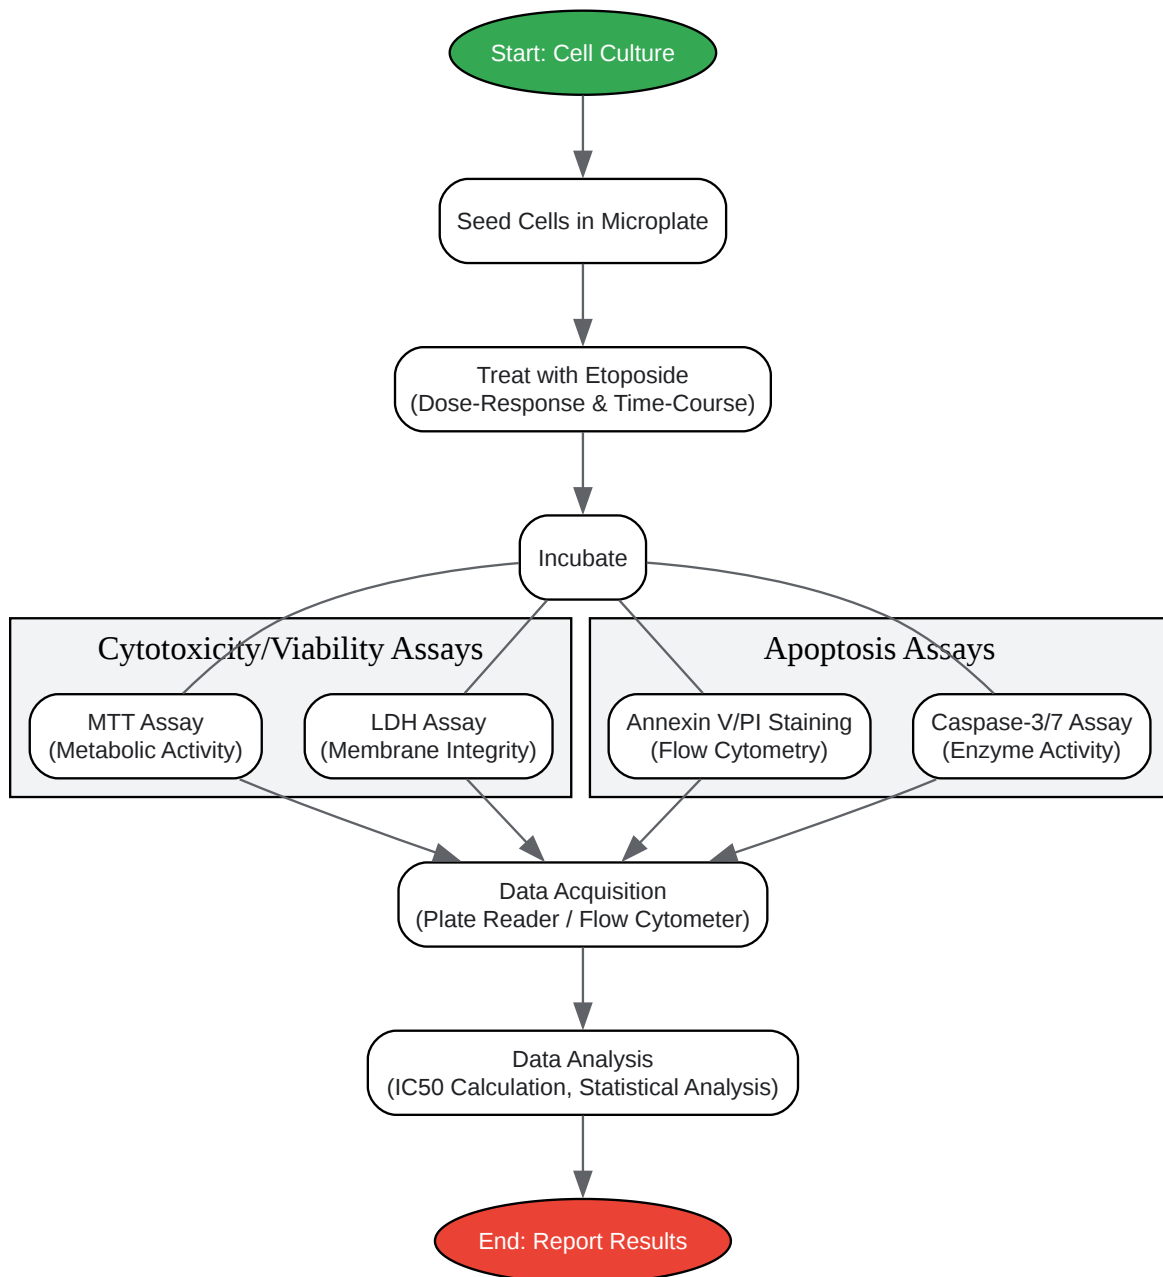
Start: Cell Culture

Seed Cells in Microplate

Treat with Etoposide
(Dose-Response & Time-Course)

Incubate

Cytotoxicity/Viability Assays

MTT Assay
(Metabolic Activity)

LDH Assay
(Membrane Integrity)

Apoptosis Assays

Annexin V/PI Staining
(Flow Cytometry)

Caspase-3/7 Assay
(Enzyme Activity)

Data Acquisition
(Plate Reader / Flow Cytometer)

Data Analysis
(IC50 Calculation, Statistical Analysis)

End: Report Results